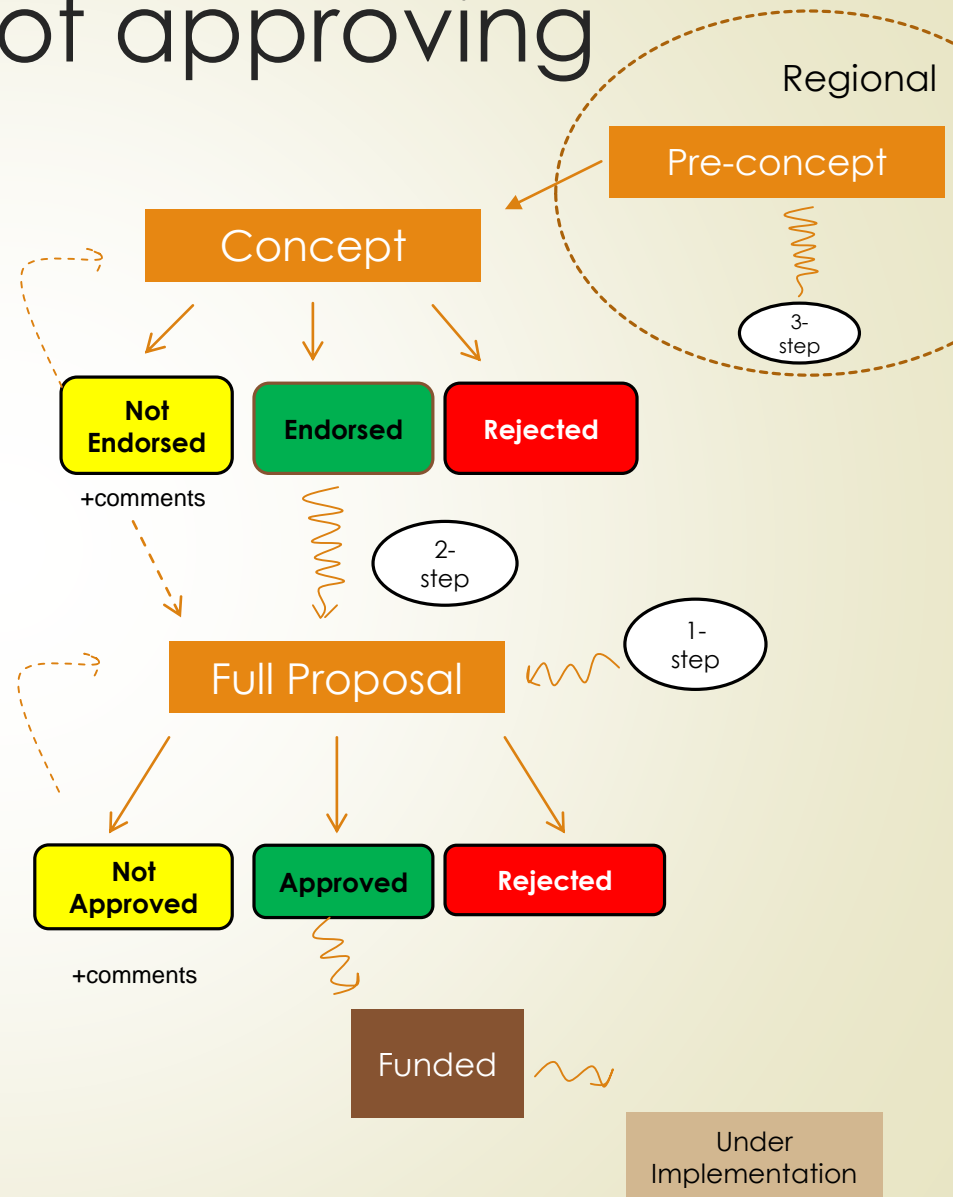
of approving

Regional

Pre-concept

Concept

3-step

Not Endorsed

Endorsed

Rejected

+comments

2-step

1-step

Full Proposal

Not Approved

Approved

Rejected

+comments

Funded

Under Implementation